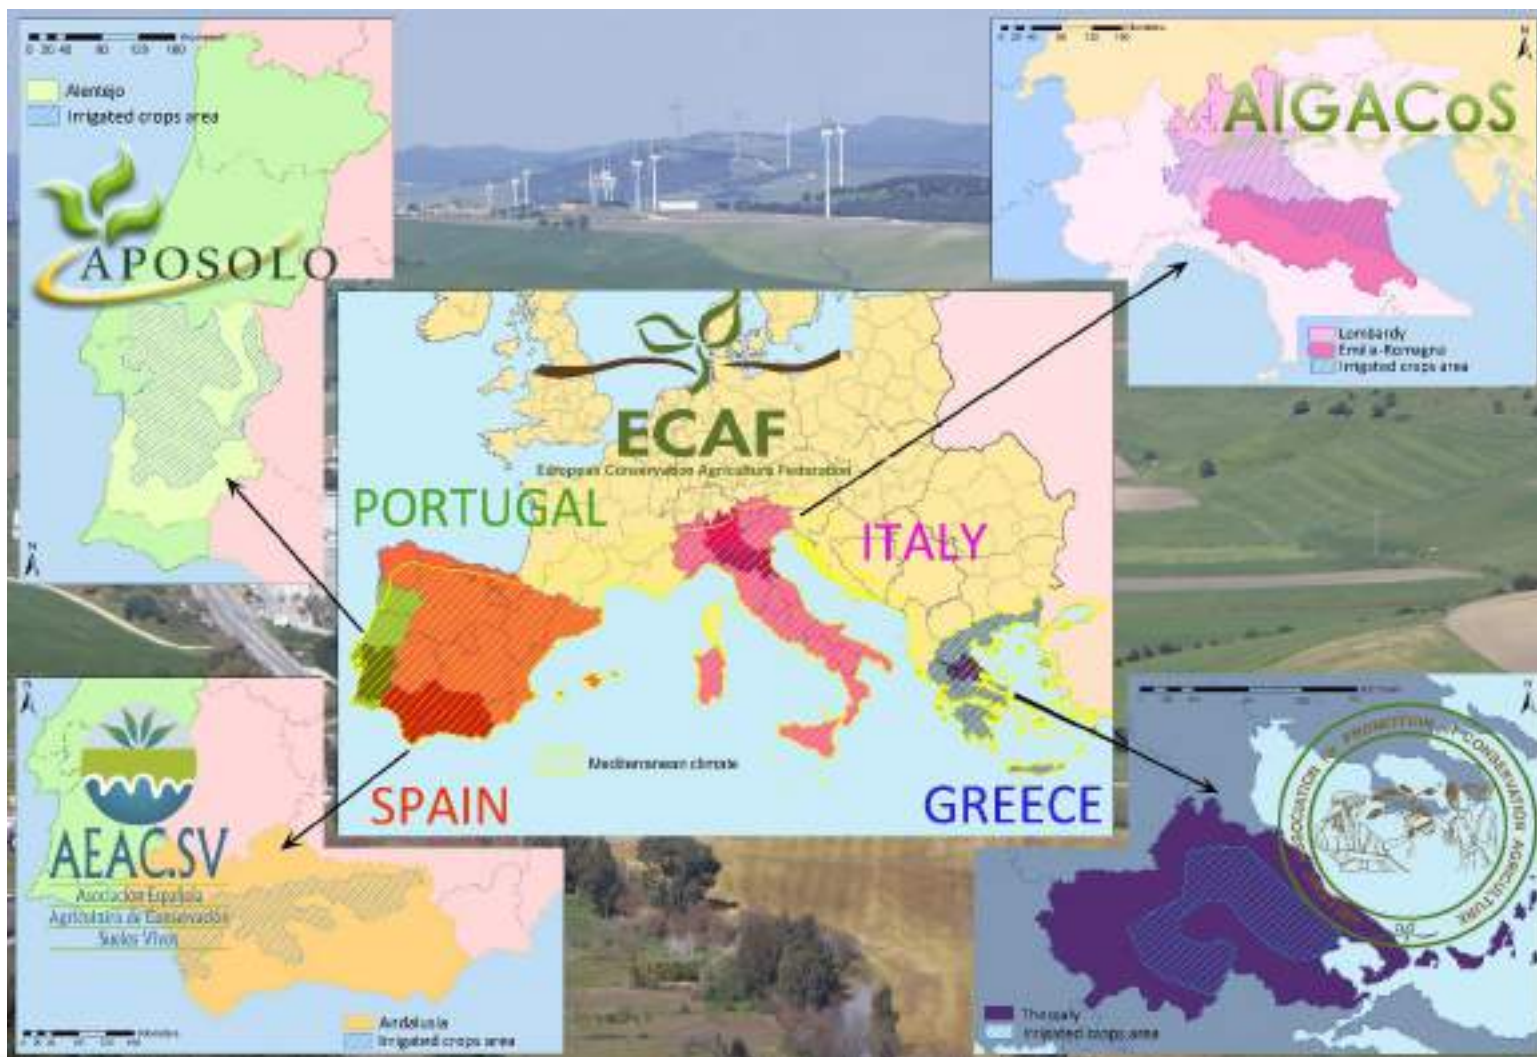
0 20 40 80 120 160

Alentejo
Irrigated crops area

APOSOLO

AIGACoS

Lombardy
Emilia-Romagna
Irrigated crops area

ECAF
European Conservation Agriculture Federation

PORTUGAL

ITALY

SPAIN

GREECE

Mediterranean climate

AEAC.SV
Asociación Española Agricultura de Conservación Suelos Vivos

Andalusia
Irrigated crops area

ASSOCIATION for PROMOTION of CONSERVATION AGRICULTURE

Thessaly
Irrigated crops area